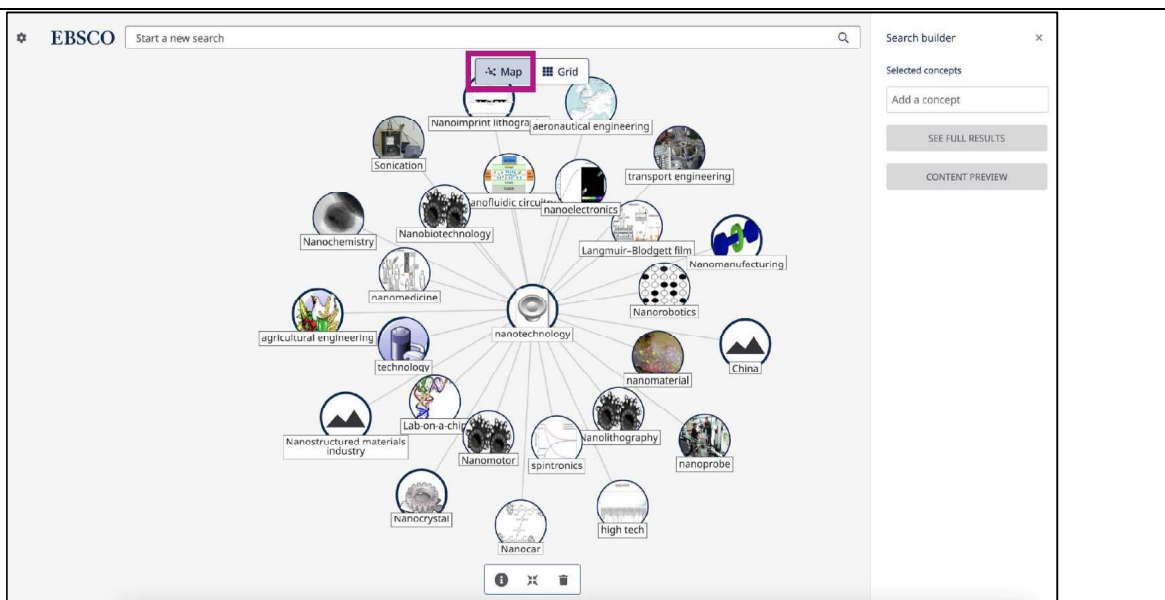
EBSCO Start a new search

Map Grid

Nanoimprint lithogra
aeronautical engineering
Sonication
transport engineering
anofluidic circuit
nanoelectronics
Nanochemistry
Nanobiotechnology
Langmuir–Blodgett film
Nanomanufacturing
nanomedicine
Nanorobotics
agricultural engineering
nanotechnology
China
technology
nanomaterial
Lab-on-a-chip
Nanostructured materials industry
Nanolithography
Nanomotor
spintronics
nanoprobe
Nanocrystal
high tech
Nanocar

Search builder
Selected concepts
Add a concept
SEE FULL RESULTS
CONTENT PREVIEW